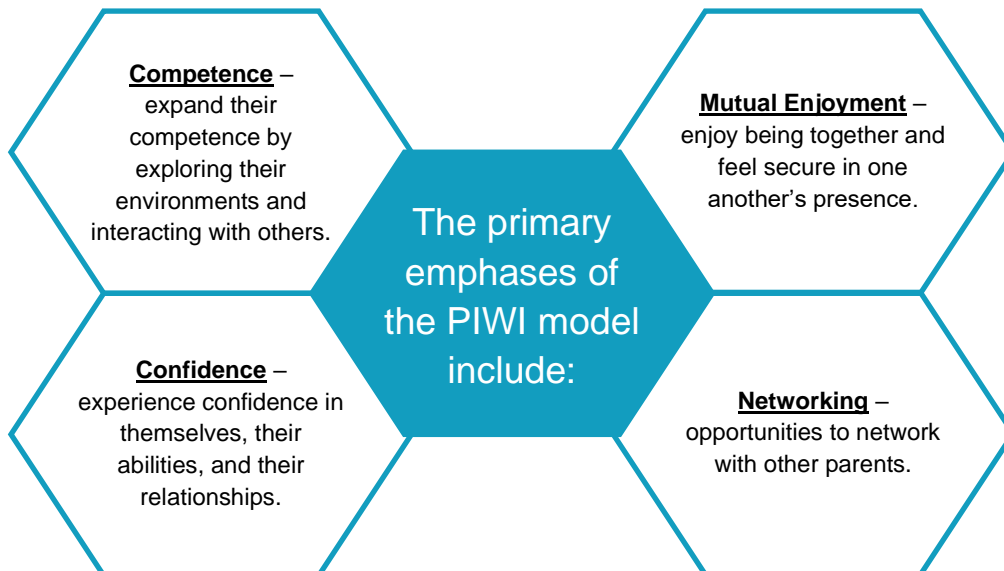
Competence – expand their competence by exploring their environments and interacting with others.

Mutual Enjoyment – enjoy being together and feel secure in one another's presence.

The primary emphases of the PIWI model include:

Confidence – experience confidence in themselves, their abilities, and their relationships.

Networking – opportunities to network with other parents.